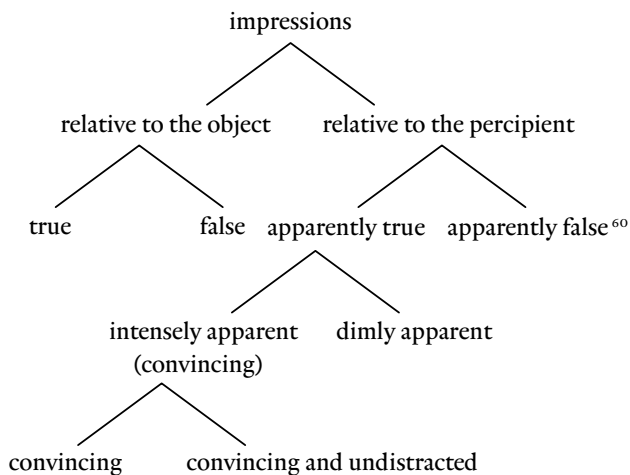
impressions

relative to the object

relative to the percipient

true

false

apparently true

apparently false $^{60}$

intensely apparent (convincing)

dimly apparent

convincing

convincing and undistracted